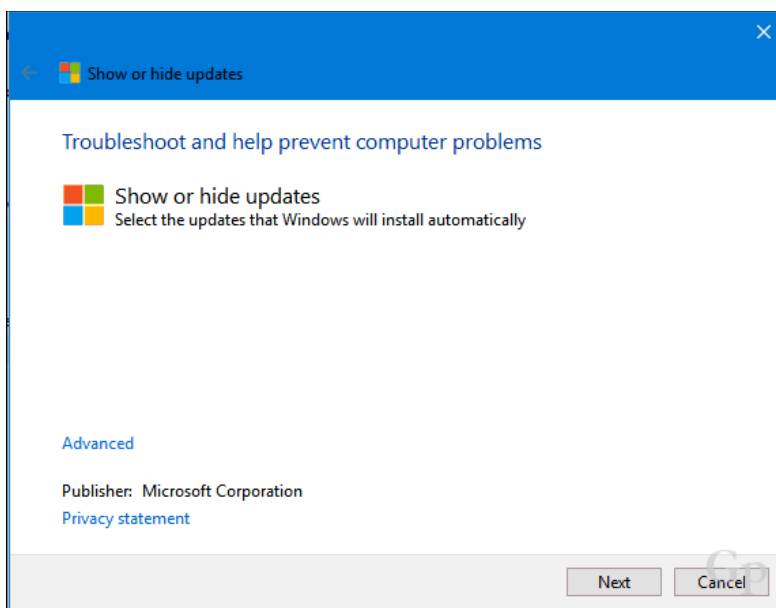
Show or hide updates

Troubleshoot and help prevent computer problems

Show or hide updates
Select the updates that Windows will install automatically

Advanced

Publisher: Microsoft Corporation
Privacy statement

Next Cancel

Gp